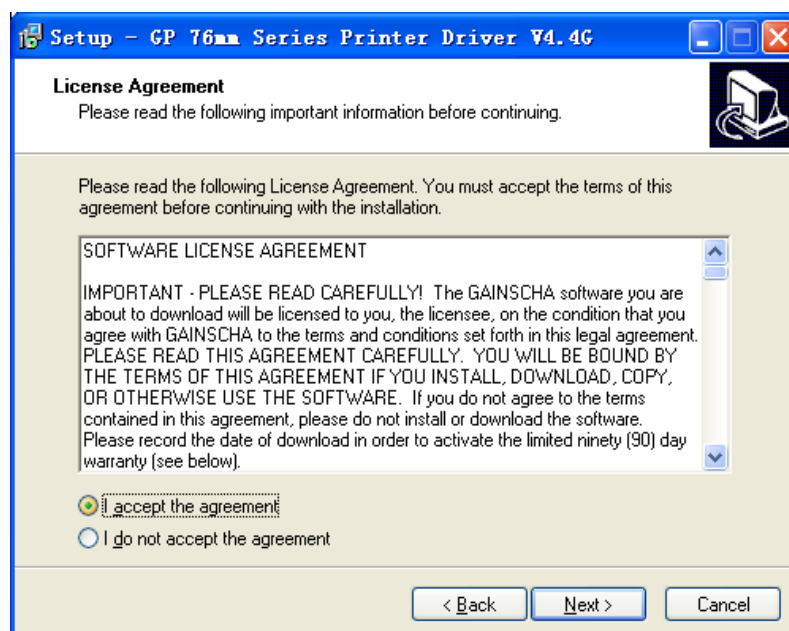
Setup - GP 76mm Series Printer Driver V4.4G

License Agreement
Please read the following important information before continuing.

Please read the following License Agreement. You must accept the terms of this agreement before continuing with the installation.

SOFTWARE LICENSE AGREEMENT

IMPORTANT - PLEASE READ CAREFULLY! The GAINSCHA software you are about to download will be licensed to you, the licensee, on the condition that you agree with GAINSCHA to the terms and conditions set forth in this legal agreement. PLEASE READ THIS AGREEMENT CAREFULLY. YOU WILL BE BOUND BY THE TERMS OF THIS AGREEMENT IF YOU INSTALL, DOWNLOAD, COPY, OR OTHERWISE USE THE SOFTWARE. If you do not agree to the terms contained in this agreement, please do not install or download the software. Please record the date of download in order to activate the limited ninety (90) day warranty (see below).

I accept the agreement
I do not accept the agreement

< Back
Next >
Cancel